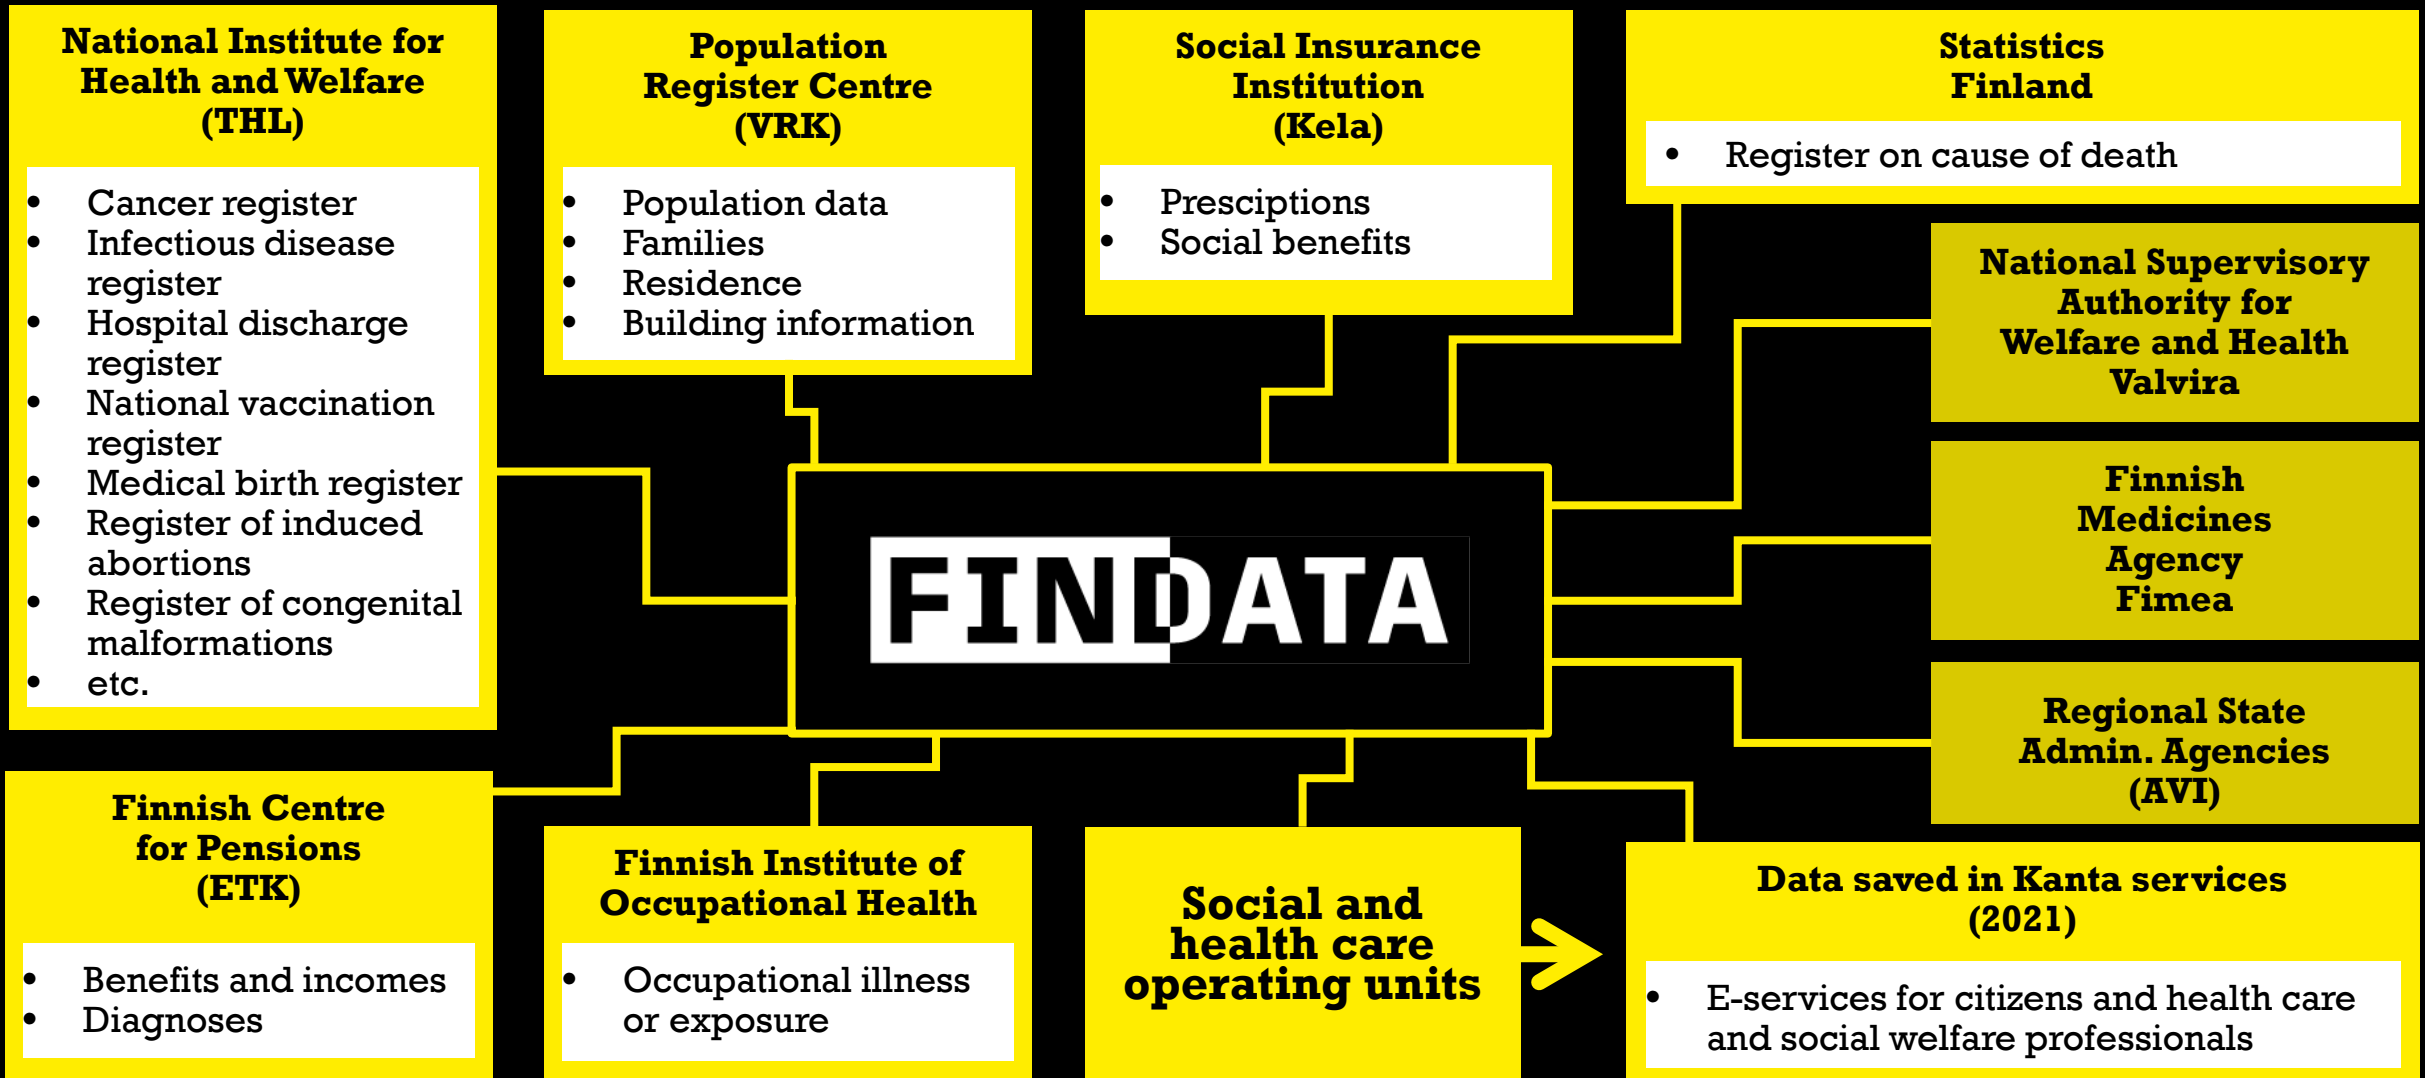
National Institute for Health and Welfare (THL)

- Cancer register
- Infectious disease register
- Hospital discharge register
- National vaccination register
- Medical birth register
- Register of induced abortions
- Register of congenital malformations
- etc.

Population Register Centre (VRK)

- Population data
- Families
- Residence
- Building information

Social Insurance Institution (Kela)

- Presciptions
- Social benefits

Statistics Finland

- Register on cause of death

National Supervisory Authority for Welfare and Health Valvira

Finnish Medicines Agency Fimea

Regional State Admin. Agencies (AVI)

FINDATA

Finnish Centre for Pensions (ETK)

- Benefits and incomes
- Diagnoses

Finnish Institute of Occupational Health

- Occupational illness or exposure

Social and health care operating units

Data saved in Kanta services (2021)

- E-services for citizens and health care and social welfare professionals